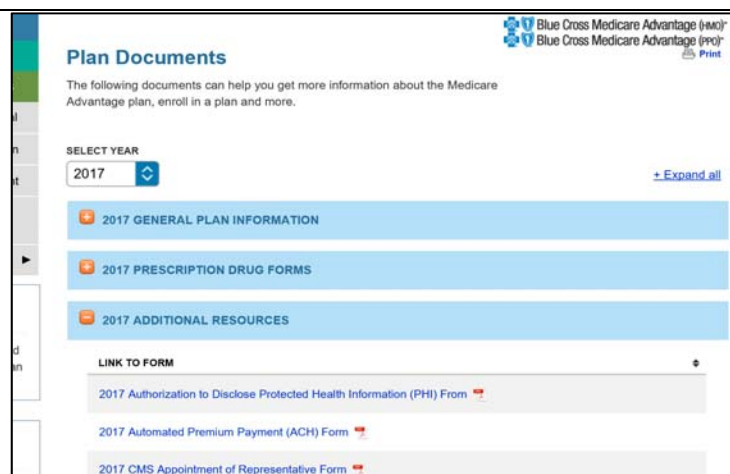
Blue Cross Medicare Advantage (HMO)℠
Blue Cross Medicare Advantage (PPO)℠
Print

Plan Documents

The following documents can help you get more information about the Medicare Advantage plan, enroll in a plan and more.

l
n
t
▸
d
an

SELECT YEAR
2017

+ Expand all

2017 GENERAL PLAN INFORMATION

2017 PRESCRIPTION DRUG FORMS

2017 ADDITIONAL RESOURCES

LINK TO FORM

2017 Authorization to Disclose Protected Health Information (PHI) From

2017 Automated Premium Payment (ACH) Form

2017 CMS Appointment of Representative Form